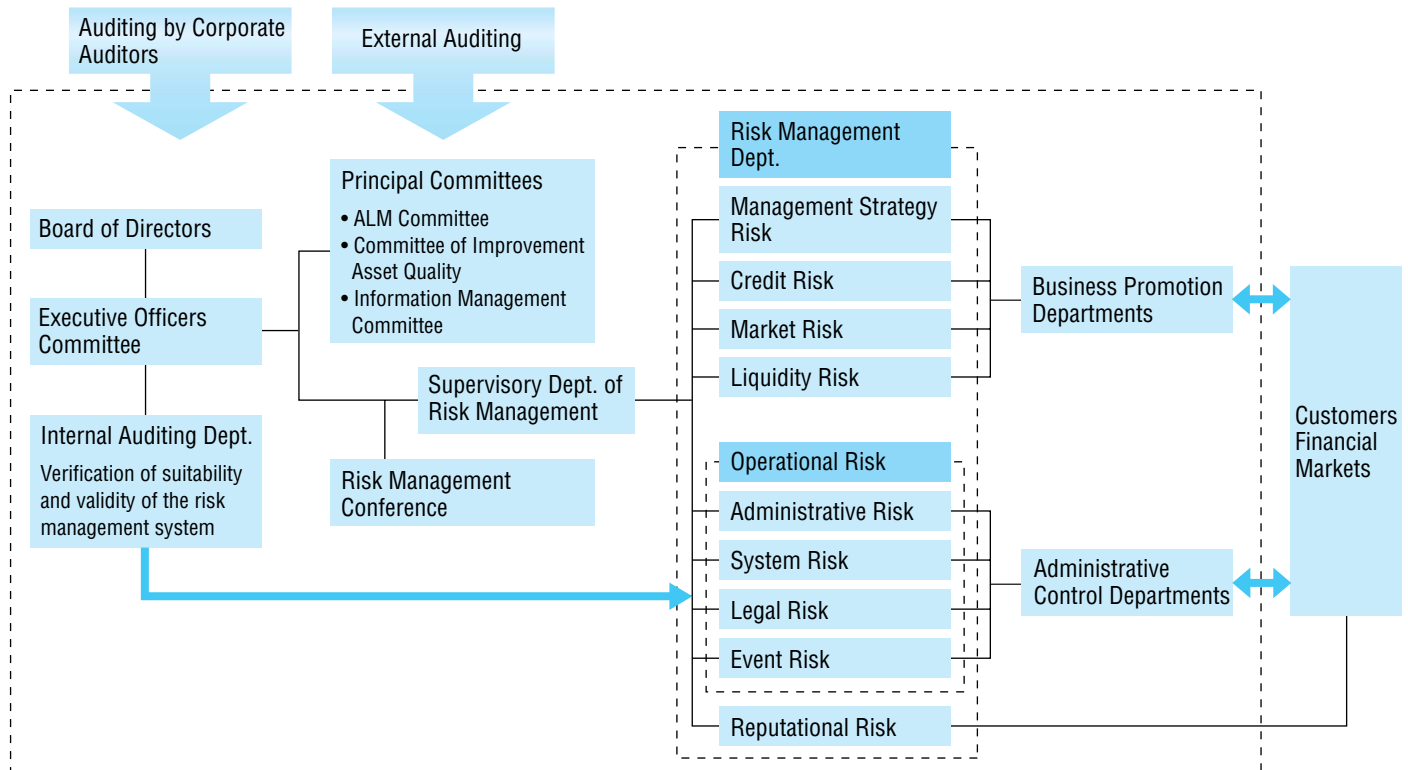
Auditing by Corporate Auditors

External Auditing

Board of Directors

Executive Officers Committee

Internal Auditing Dept.

Verification of suitability and validity of the risk management system

Principal Committees

• ALM Committee
• Committee of Improvement Asset Quality
• Information Management Committee

Supervisory Dept. of Risk Management

Risk Management Conference

Risk Management Dept.

Management Strategy Risk

Credit Risk

Market Risk

Liquidity Risk

Operational Risk

Administrative Risk

System Risk

Legal Risk

Event Risk

Reputational Risk

Business Promotion Departments

Administrative Control Departments

Customers Financial Markets